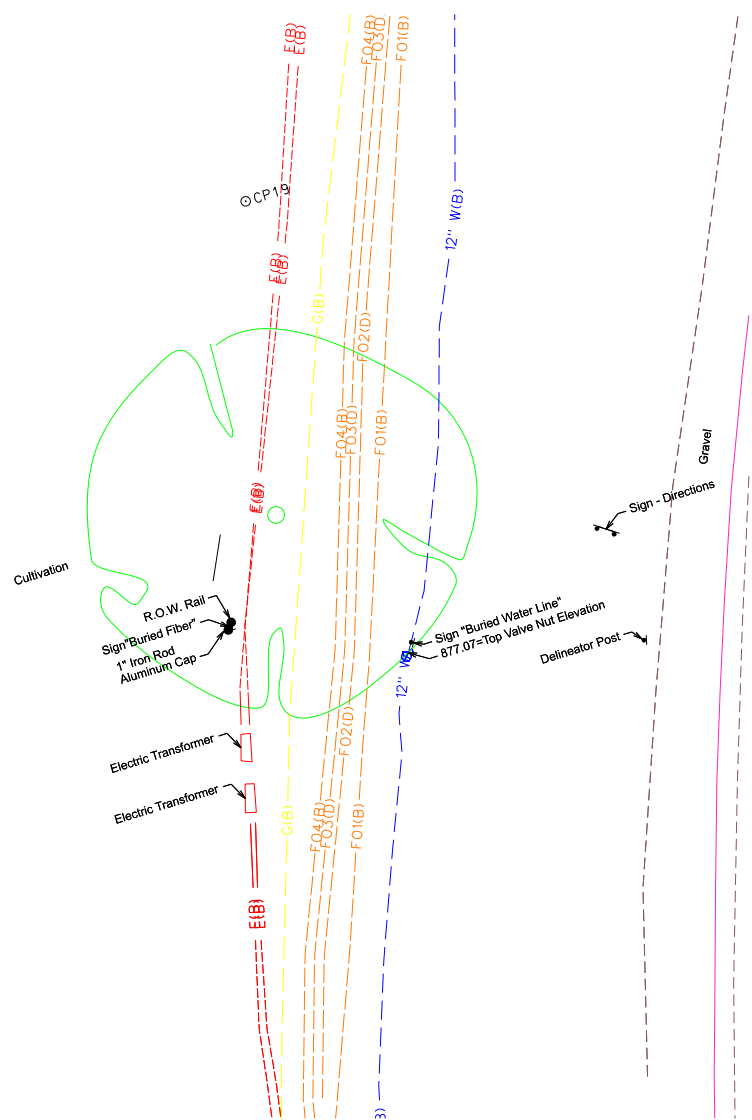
E(B)
E(B)
FO4(B)
FO3(D)
FO1(B)
CP19
E(B)
E(B)
G(B)
12" W(B)
FO2(D)
FO4(B)
FO3(D)
FO1(B)
E(B)
Gravel
Sign - Directions
Cultivation
R.O.W. Rail
Sign"Buried Fiber"
1" Iron Rod
Aluminum Cap
Sign "Buried Water Line"
877.07=Top Valve Nut Elevation
Delineator Post
12" W(B)
FO2(D)
Electric Transformer
Electric Transformer
G(B)
FO4(B)
FO3(D)
FO1(B)
E(B)
E(B)
3)